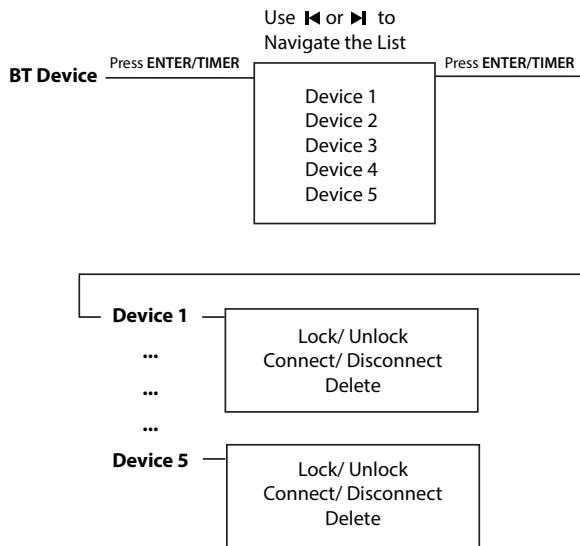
Use ⏮ or ⏭ to Navigate the List

BT Device

Press ENTER/TIMER

Device 1
Device 2
Device 3
Device 4
Device 5

Press ENTER/TIMER

Device 1

Lock/ Unlock
Connect/ Disconnect
Delete

...
...
...

Device 5

Lock/ Unlock
Connect/ Disconnect
Delete